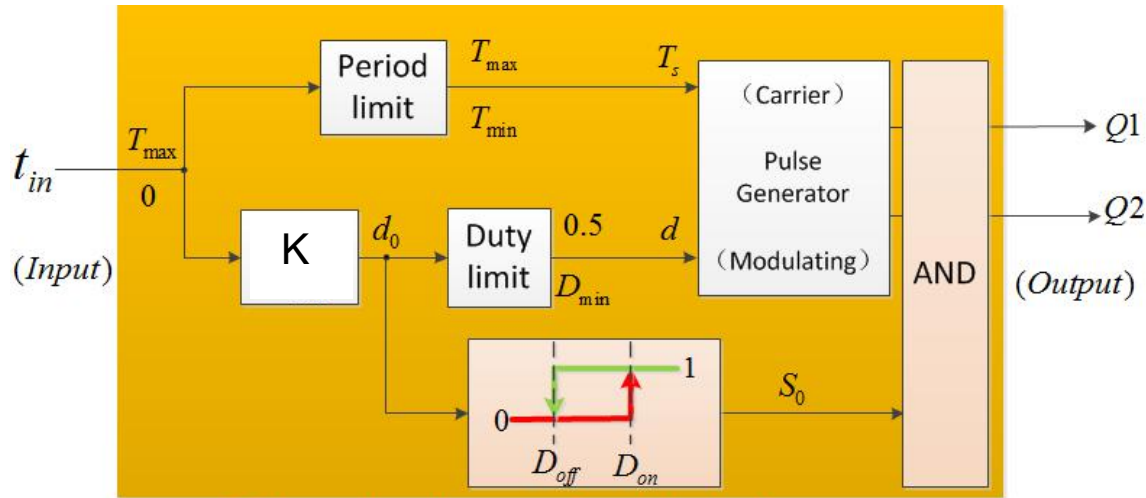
$t_{in}$

$T_{\max}$

0

(*Input*)

Period limit

$T_{\max}$

$T_{\min}$

$T_s$

K

$d_0$

Duty limit

0.5

$D_{\min}$

$d$

（Carrier）

Pulse Generator

（Modulating）

1

0

$D_{off}$

$D_{on}$

$S_0$

AND

$Q1$

$Q2$

(*Output*)